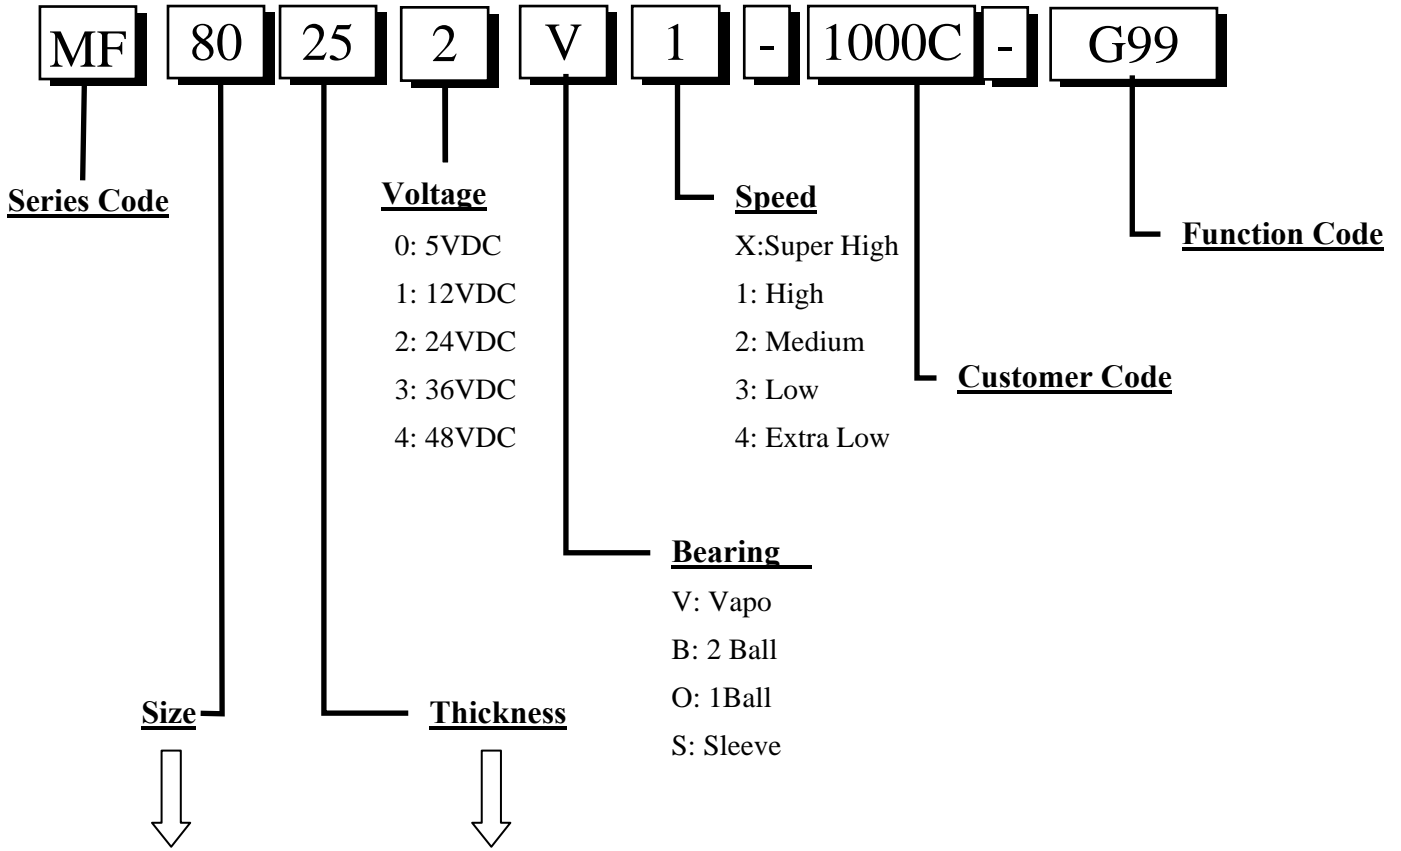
MF 80 25 2 V 1 - 1000C - G99

Series Code

Voltage
0: 5VDC
1: 12VDC
2: 24VDC
3: 36VDC
4: 48VDC

Speed
X:Super High
1: High
2: Medium
3: Low
4: Extra Low

Function Code

Customer Code

Bearing
V: Vapo
B: 2 Ball
O: 1Ball
S: Sleeve

Size

Thickness